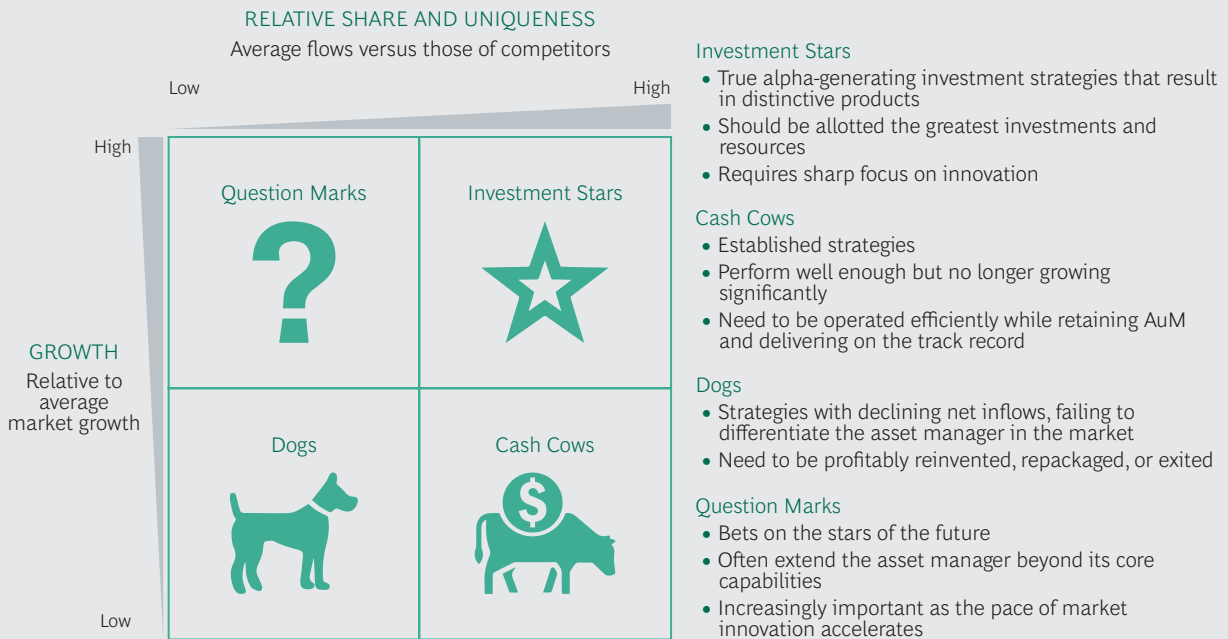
RELATIVE SHARE AND UNIQUENESS
Average flows versus those of competitors

Low

High

High

GROWTH
Relative to average market growth

Low

Question Marks

?

Investment Stars

Dogs

Cash Cows

$

Investment Stars
• True alpha-generating investment strategies that result in distinctive products
• Should be allotted the greatest investments and resources
• Requires sharp focus on innovation

Cash Cows
• Established strategies
• Perform well enough but no longer growing significantly
• Need to be operated efficiently while retaining AuM and delivering on the track record

Dogs
• Strategies with declining net inflows, failing to differentiate the asset manager in the market
• Need to be profitably reinvented, repackaged, or exited

Question Marks
• Bets on the stars of the future
• Often extend the asset manager beyond its core capabilities
• Increasingly important as the pace of market innovation accelerates